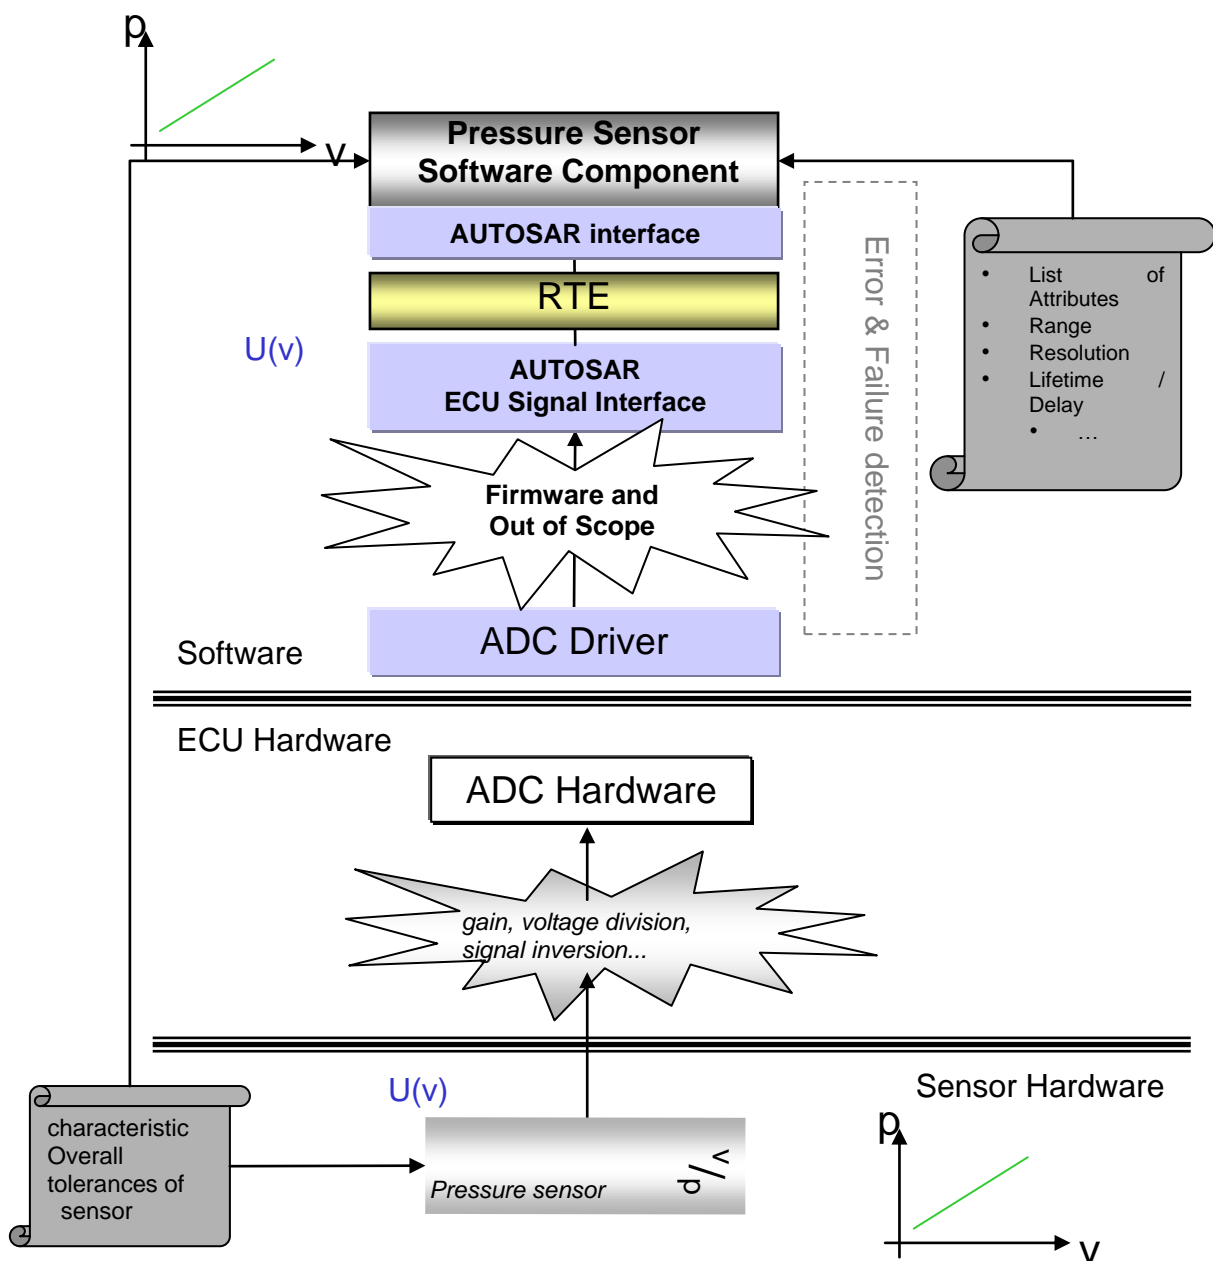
p

v

Pressure Sensor
Software Component

AUTOSAR interface

RTE

U(v)

AUTOSAR
ECU Signal Interface

Firmware and
Out of Scope

ADC Driver

Error & Failure detection

- List of Attributes
- Range
- Resolution
- Lifetime / Delay
- …

Software

ECU Hardware

ADC Hardware

gain, voltage division, signal inversion...

U(v)

Sensor Hardware

characteristic
Overall tolerances of sensor

Pressure sensor

p/v

p

v